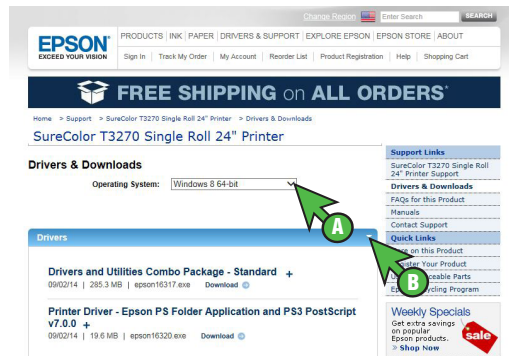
Change Region Enter Search SEARCH

EPSON EXCEED YOUR VISION

PRODUCTS | INK | PAPER | DRIVERS & SUPPORT | EXPLORE EPSON | EPSON STORE | ABOUT

Sign In | Track My Order | My Account | Reorder List | Product Registration | Help | Shopping Cart

FREE SHIPPING on ALL ORDERS*

Home > Support > SureColor T3270 Single Roll 24" Printer > Drivers & Downloads

SureColor T3270 Single Roll 24" Printer

Drivers & Downloads

Operating System: Windows 8 64-bit

A

Drivers

B

Drivers and Utilities Combo Package - Standard +
09/02/14 | 285.3 MB | epson16317.exe Download

Printer Driver - Epson PS Folder Application and PS3 PostScript v7.0.0 +
09/02/14 | 19.6 MB | epson16320.exe Download

Support Links
SureColor T3270 Single Roll 24" Printer Support
Drivers & Downloads
FAQs for this Product
Manuals
Contact Support
Quick Links
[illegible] on this Product
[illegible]ster Your Product
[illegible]ceable Parts
Ep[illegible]cling Program

Weekly Specials
Get extra savings on popular Epson products.
» Shop Now
sale